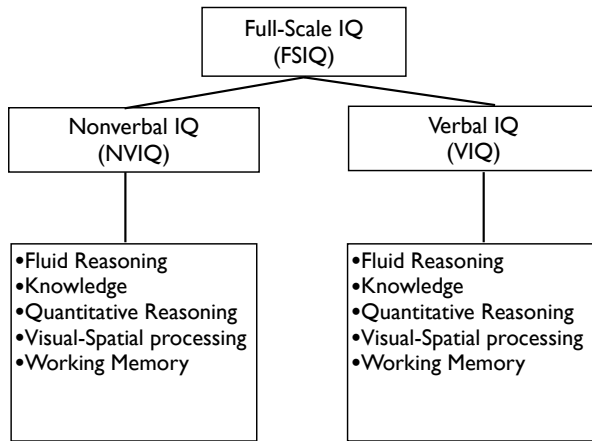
Full-Scale IQ
(FSIQ)

Nonverbal IQ
(NVIQ)

Verbal IQ
(VIQ)

•Fluid Reasoning
•Knowledge
•Quantitative Reasoning
•Visual-Spatial processing
•Working Memory

•Fluid Reasoning
•Knowledge
•Quantitative Reasoning
•Visual-Spatial processing
•Working Memory